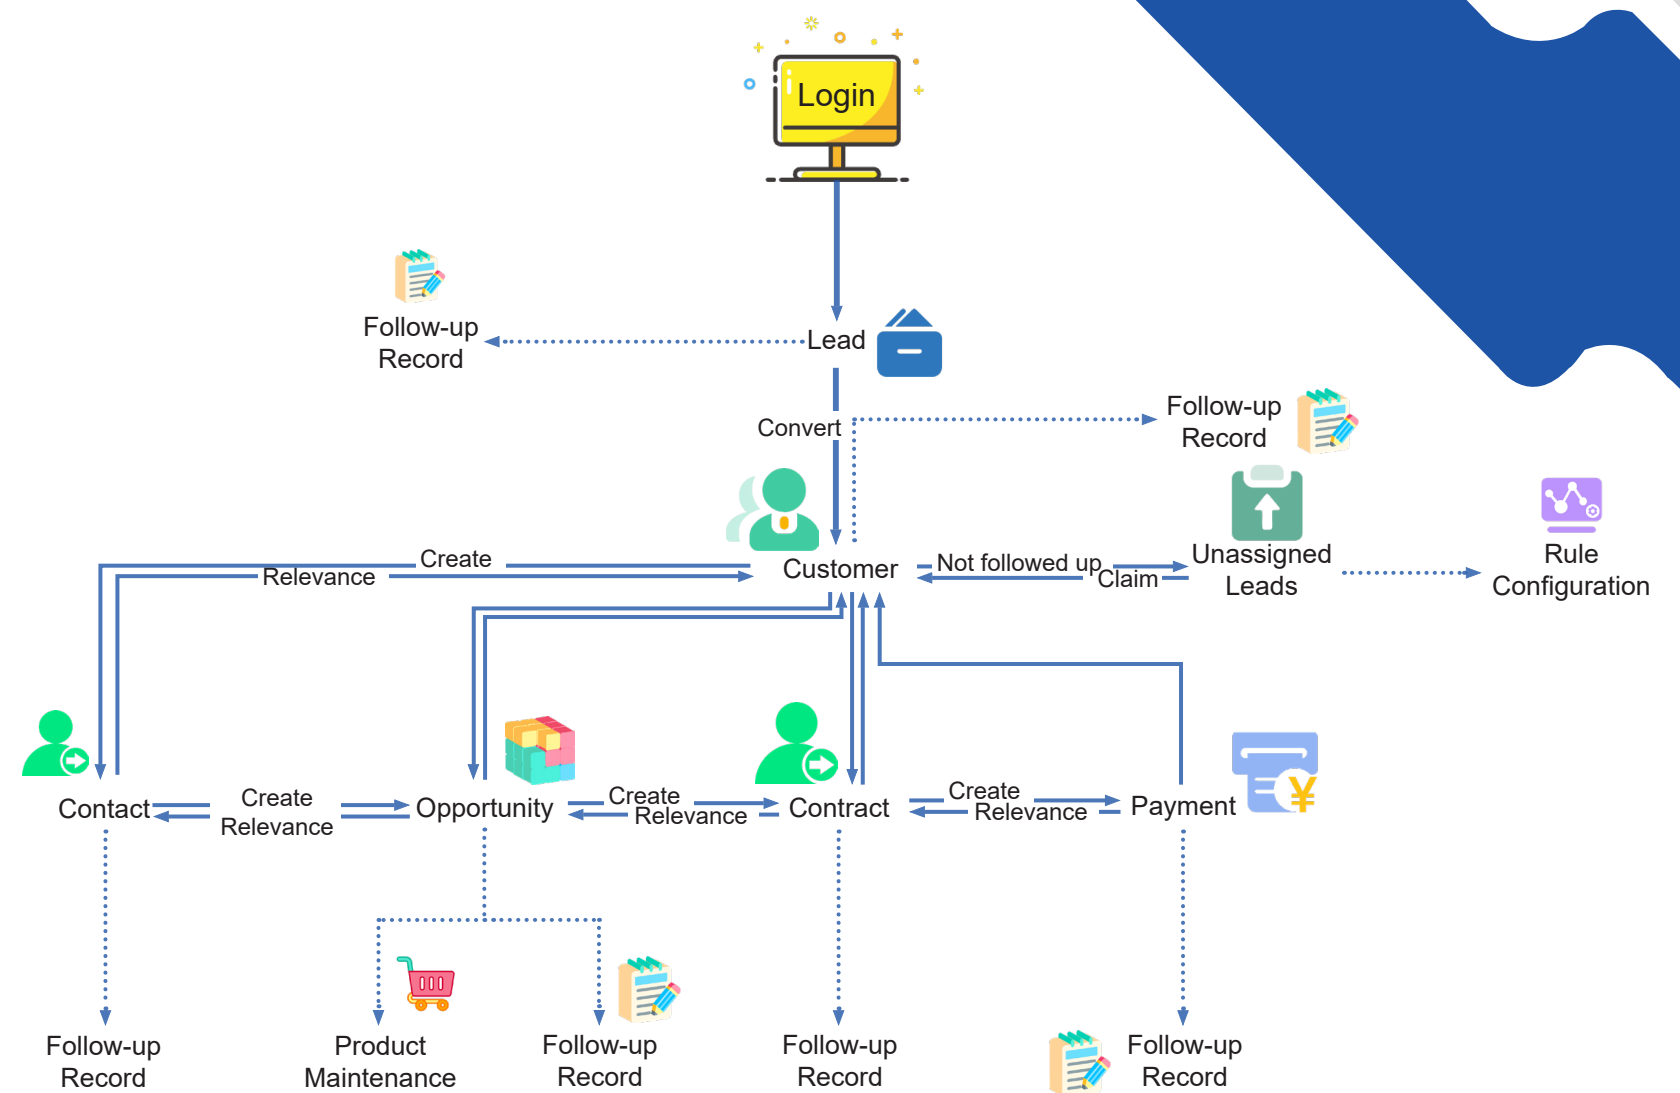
Login

Follow-up Record

Lead

Convert

Follow-up Record

Create

Relevance

Customer

Not followed up

Claim

Unassigned Leads

Rule Configuration

Contact

Create

Relevance

Opportunity

Create

Relevance

Contract

Create

Relevance

Payment

Follow-up Record

Product Maintenance

Follow-up Record

Follow-up Record

Follow-up Record